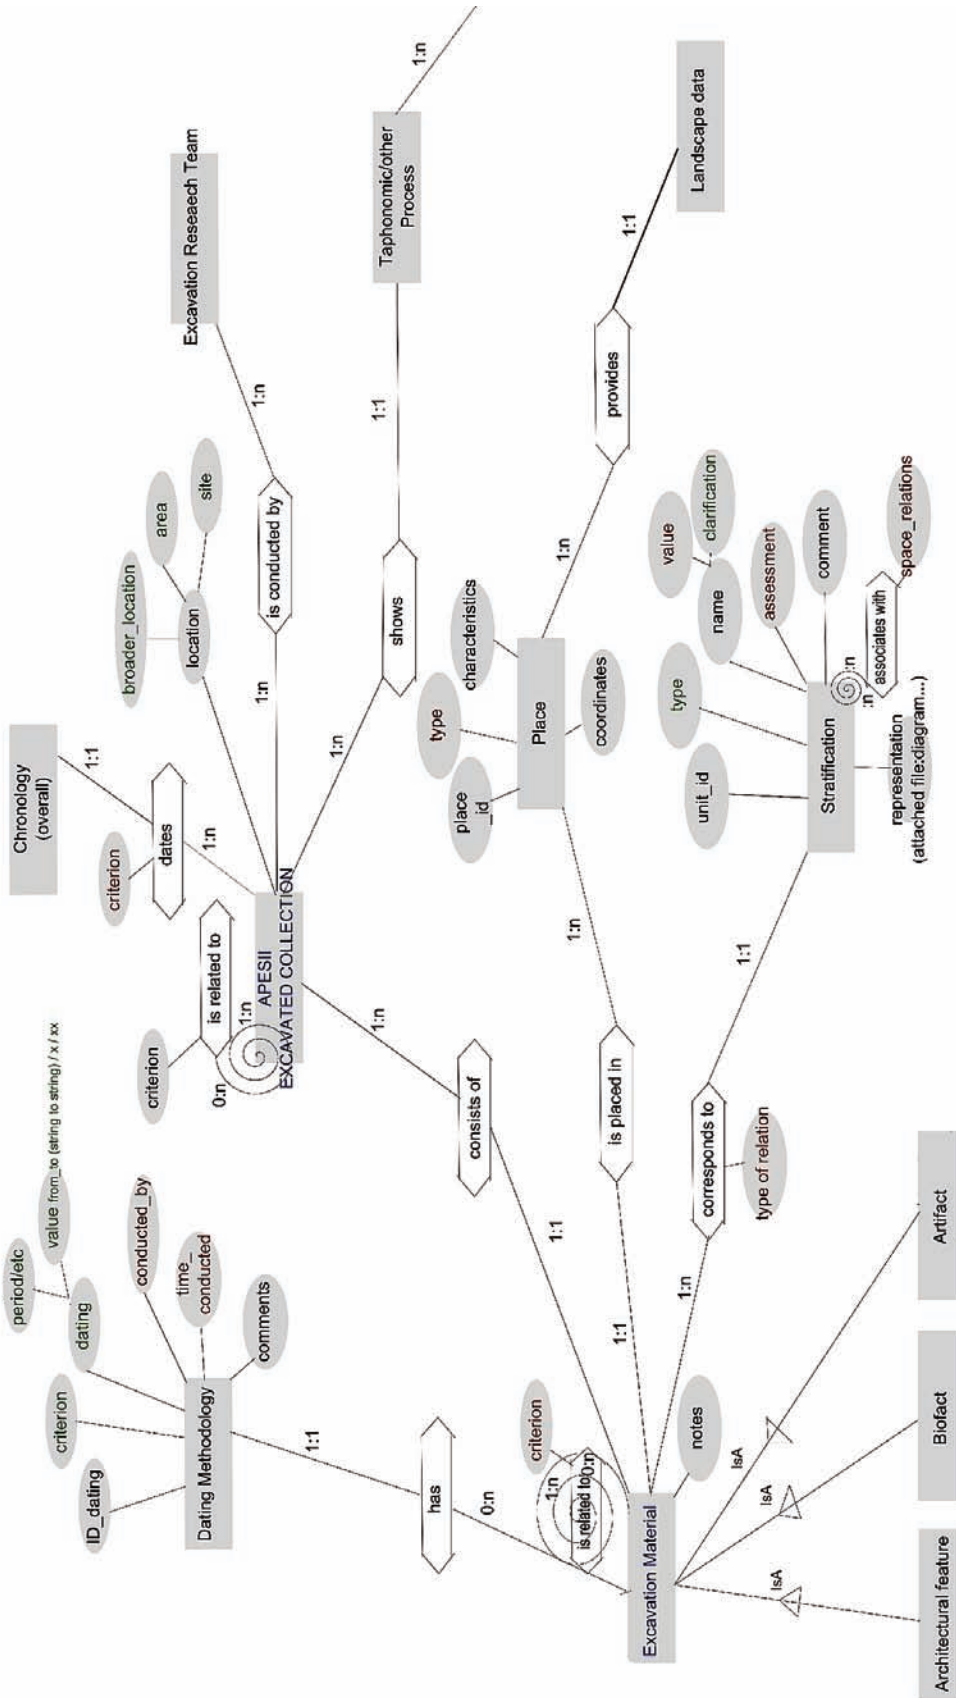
Excavation Reseaech Team

Taphonomic/other Process

Landscape data

Chronology (overall)

1:n

1:1

1:n

1:1

1:1

is conducted by

shows

provides

1:n

area

site

broader_location

location

value

clarification

characteristics

name

assessment

comment

type

type

Place

coordinates

place_id

associates with

space_relations

1:n

1:n

criterion

dates

1:1

1:n

unit_id

Stratification

representation (attached file;diagram...)

is related to

APESII EXCAVATED COLLECTION

1:n

0:n

criterion

1:n

1:n

1:1

consists of

is placed in

corresponds to

type of relation

value from_to (string to string) / x / xx

period/etc

dating

conducted_by

time_conducted

comments

criterion

ID_dating

Dating Methodology

1:1

1:1

1:1

1:n

has

0:n

criterion

1:n

0:n

is related to

notes

Excavation Material

IsA

IsA

IsA

Architectural feature

Biofact

Artifact